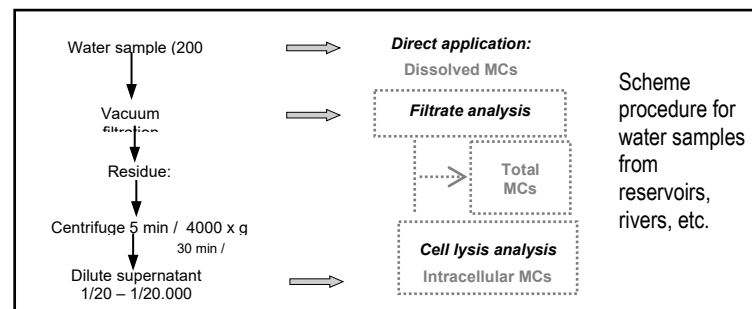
Water sample (200

Vacuum filtration

Residue:

Centrifuge 5 min / 4000 x g

30 min /

Dilute supernatant 1/20 – 1/20.000

Direct application:

Dissolved MCs

Filtrate analysis

Total MCs

Cell lysis analysis

Intracellular MCs

Scheme procedure for water samples from reservoirs, rivers, etc.